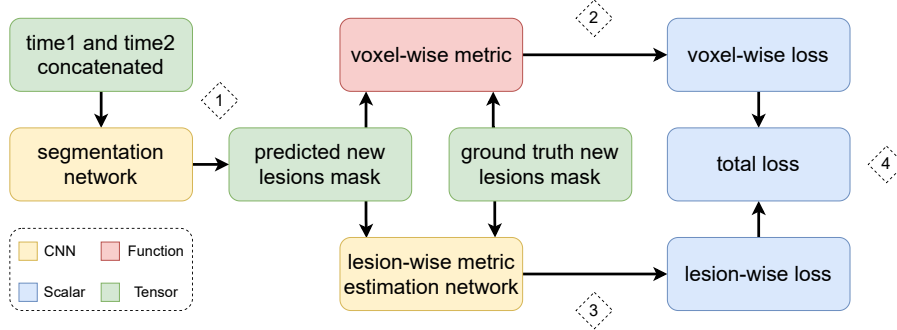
time1 and time2 concatenated

1

segmentation network

predicted new lesions mask

voxel-wise metric

2

ground truth new lesions mask

lesion-wise metric estimation network

3

voxel-wise loss

total loss

4

lesion-wise loss

CNN
Function
Scalar
Tensor